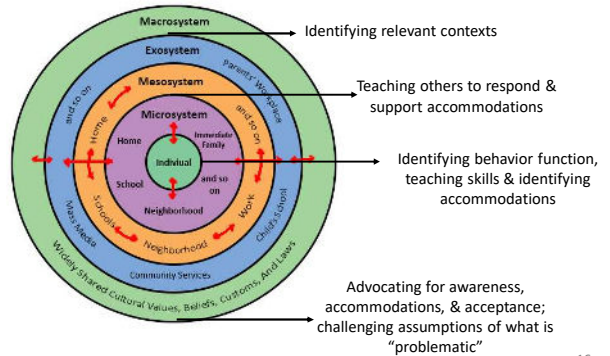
Macrosystem
Exosystem
Mesosystem
Microsystem
Indiviual
Home
Immediate Family
School
and so on
Neighborhood
Home
and so on
Schools
Neighborhood
Work
and so on
Parents' Workplace
and so on
Mass Media
Community Services
Child's School
Widely-Shared Cultural Values, Beliefs, Customs, And Laws

Identifying relevant contexts

Teaching others to respond & support accommodations

Identifying behavior function, teaching skills & identifying accommodations

Advocating for awareness, accommodations, & acceptance; challenging assumptions of what is "problematic"